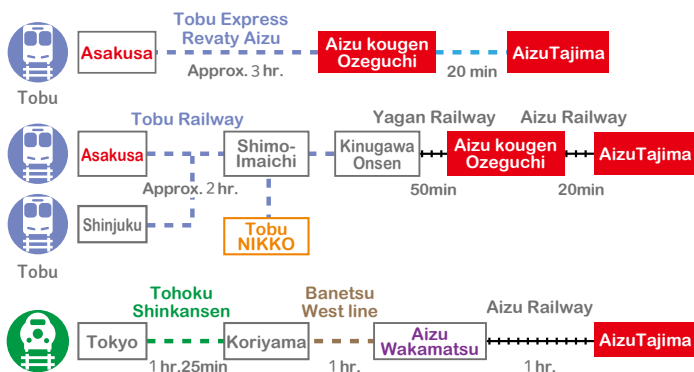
Tobu

Asakusa

Tobu Express Revaty Aizu

Approx. 3 hr.

Aizu kougen Ozeguchi

20 min

AizuTajima

Tobu Railway

Asakusa

Shimo-Imaichi

Approx. 2 hr.

Shinjuku

Tobu NIKKO

Yagan Railway

Kinugawa Onsen

Aizu kougen Ozeguchi

50min

Aizu Railway

AizuTajima

20min

Tobu

Tohoku Shinkansen

Tokyo

1 hr.25min

Koriyama

Banetsu West line

1 hr.

Aizu Wakamatsu

Aizu Railway

AizuTajima

1 hr.